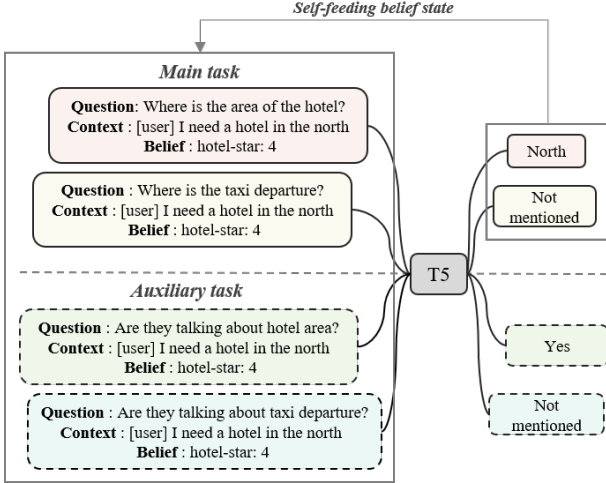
Self-feeding belief state

Main task

Question: Where is the area of the hotel?
Context : [user] I need a hotel in the north
Belief : hotel-star: 4

Question : Where is the taxi departure?
Context : [user] I need a hotel in the north
Belief : hotel-star: 4

Auxiliary task

Question : Are they talking about hotel area?
Context : [user] I need a hotel in the north
Belief : hotel-star: 4

Question : Are they talking about taxi departure?
Context : [user] I need a hotel in the north
Belief : hotel-star: 4

T5

North

Not mentioned

Yes

Not mentioned